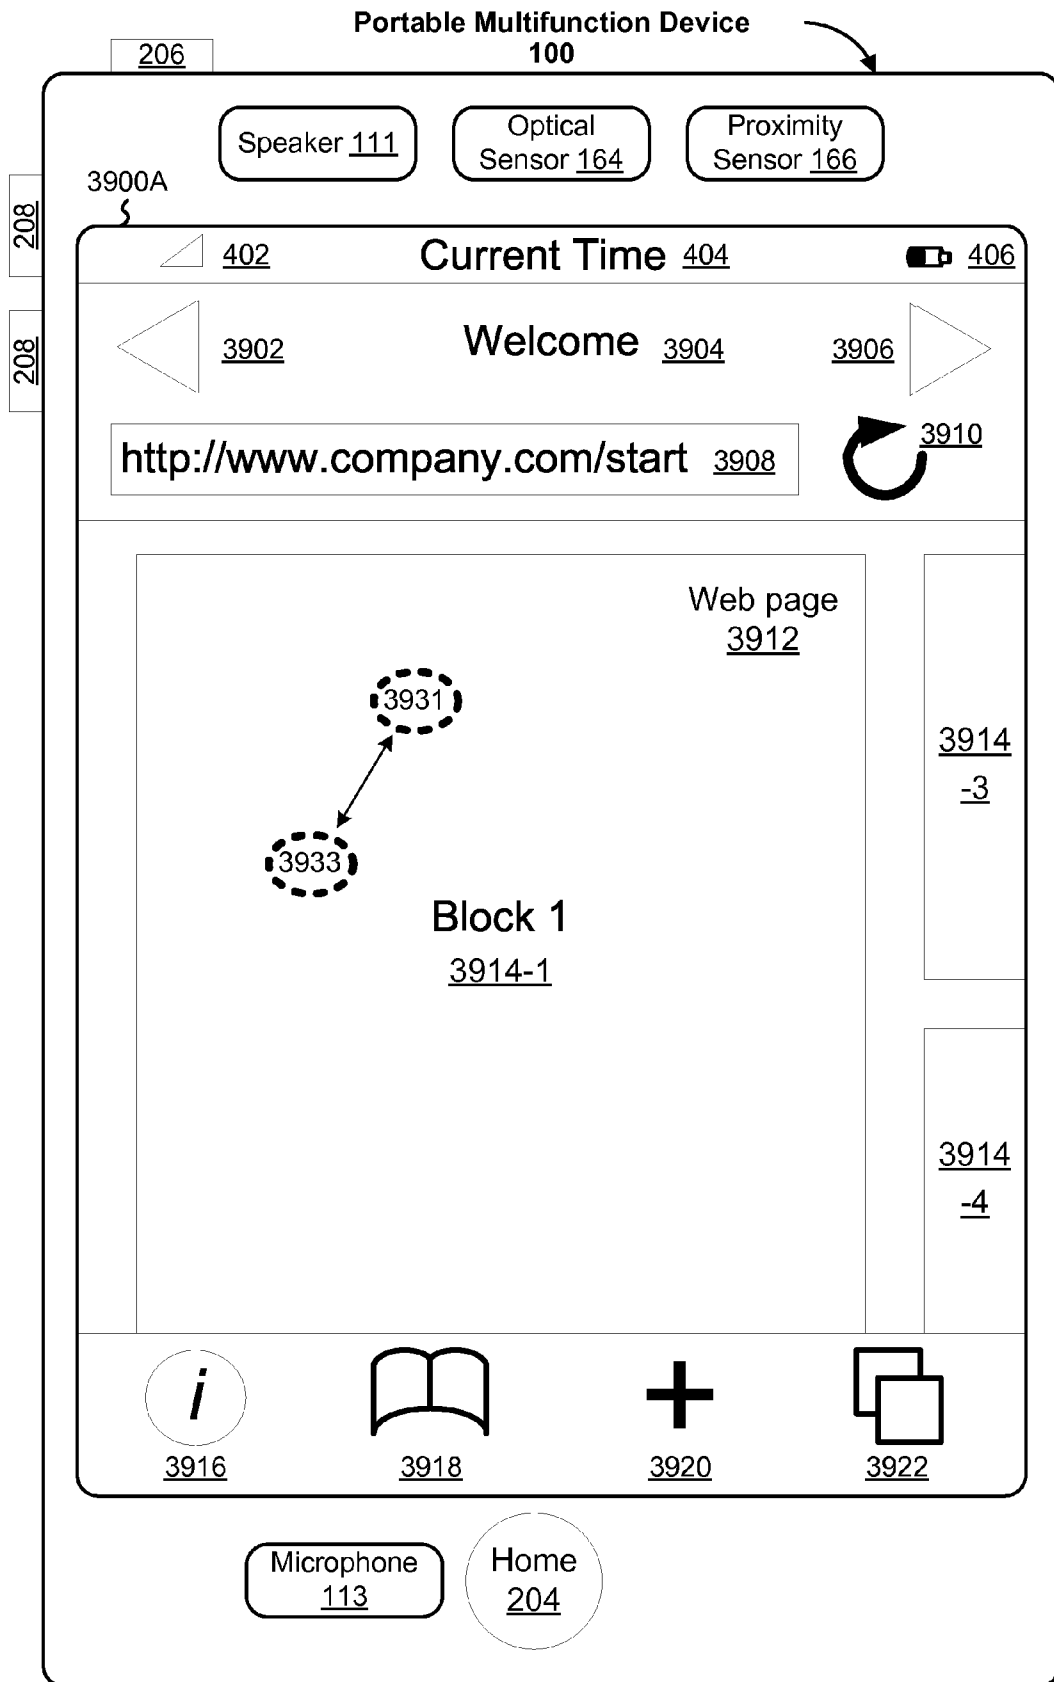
Portable Multifunction Device
100

206

208

208

Speaker 111

Optical Sensor 164

Proximity Sensor 166

3900A

402

Current Time 404

406

3902

Welcome 3904

3906

http://www.company.com/start 3908

3910

Web page
3912

3931

3933

Block 1
3914-1

3914
-3

3914
-4

i

3916

3918

3920

3922

Microphone
113

Home
204